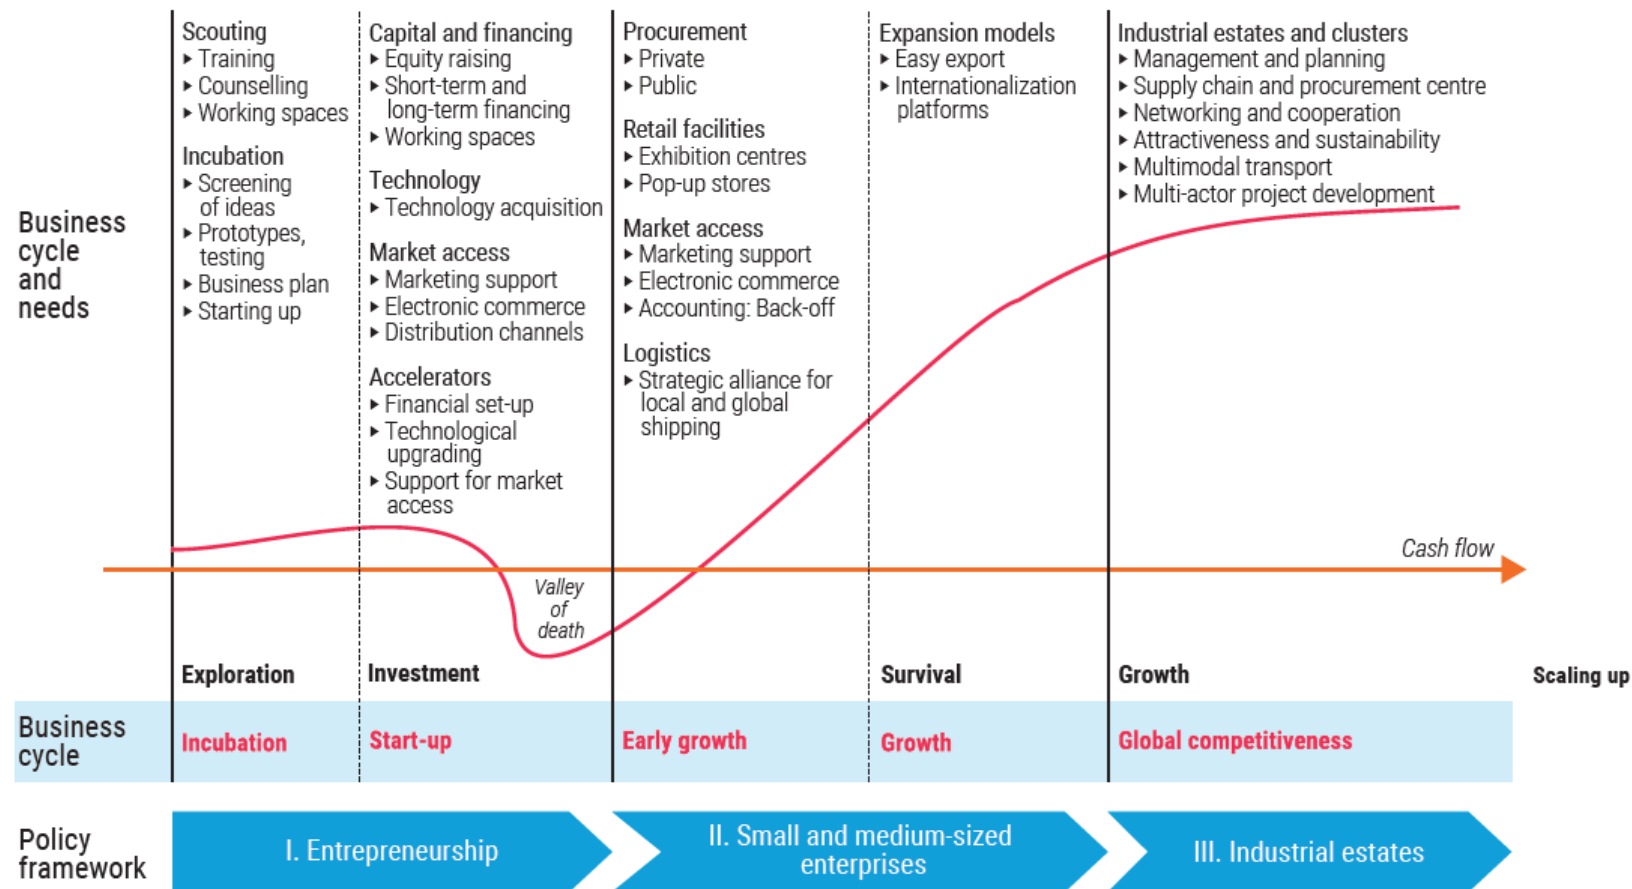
Business cycle and needs

Scouting
▸ Training
▸ Counselling
▸ Working spaces

Incubation
▸ Screening of ideas
▸ Prototypes, testing
▸ Business plan
▸ Starting up

Capital and financing
▸ Equity raising
▸ Short-term and long-term financing
▸ Working spaces

Technology
▸ Technology acquisition

Market access
▸ Marketing support
▸ Electronic commerce
▸ Distribution channels

Accelerators
▸ Financial set-up
▸ Technological upgrading
▸ Support for market access

Procurement
▸ Private
▸ Public

Retail facilities
▸ Exhibition centres
▸ Pop-up stores

Market access
▸ Marketing support
▸ Electronic commerce
▸ Accounting: Back-off

Logistics
▸ Strategic alliance for local and global shipping

Expansion models
▸ Easy export
▸ Internationalization platforms

Industrial estates and clusters
▸ Management and planning
▸ Supply chain and procurement centre
▸ Networking and cooperation
▸ Attractiveness and sustainability
▸ Multimodal transport
▸ Multi-actor project development

Cash flow

Valley of death

Exploration | Investment | Survival | Growth | Scaling up

Business cycle | Incubation | Start-up | Early growth | Growth | Global competitiveness

Policy framework | I. Entrepreneurship | II. Small and medium-sized enterprises | III. Industrial estates